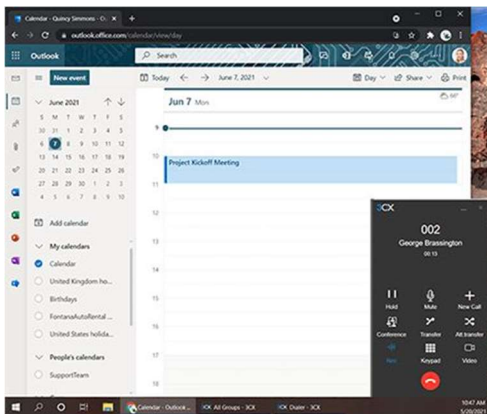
Calendar - Quincy Simmons - O... ×  +

outlook.office.com/calendar/view/day

Outlook

Search

New event

Today ← → June 7, 2021

Day Share Print

June 2021 ↑ ↓

| S | M | T | W | T | F | S |
|---|---|---|---|---|---|---|
| 30 | 31 | 1 | 2 | 3 | 4 | 5 |
| 6 | 7 | 8 | 9 | 10 | 11 | 12 |
| 13 | 14 | 15 | 16 | 17 | 18 | 19 |
| 20 | 21 | 22 | 23 | 24 | 25 | 26 |
| 27 | 28 | 29 | 30 | 1 | 2 | 3 |
| 4 | 5 | 6 | 7 | 8 | 9 | 10 |

Add calendar

My calendars

Calendar

United Kingdom ho...

Birthdays

FontanaAutoRental ...

United States holida...

People's calendars

SupportTeam

Jun 7 Mon

9

10

Project Kickoff Meeting

3CX

002

George Brassington

00:15

Hold

Mute

New Call

Conference

Transfer

Att.transfer

Rec

Keypad

Video

Calendar - Outlook...

3CX All Groups - 3CX

3CX Dialer - 3CX

10:47 AM
5/20/2021